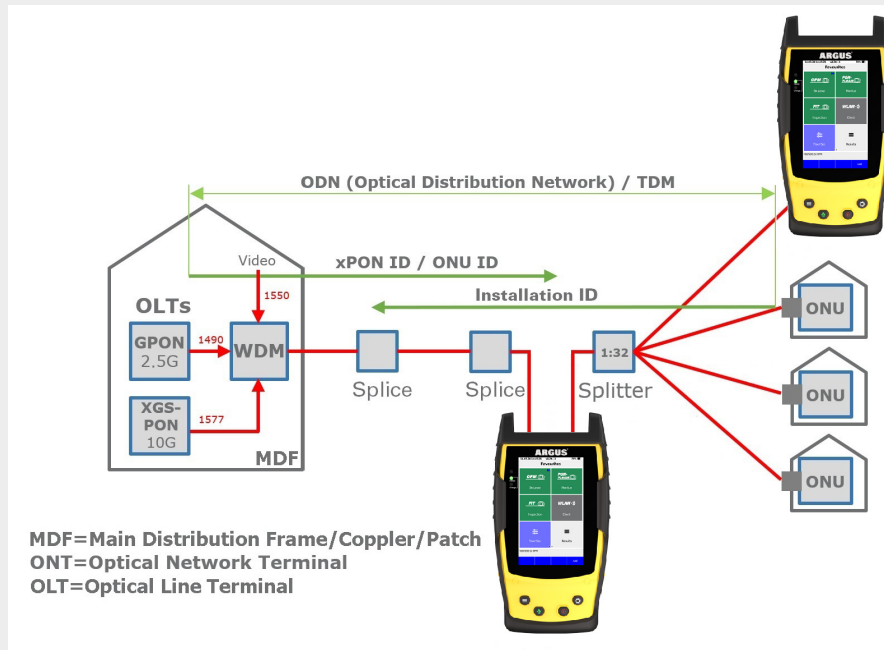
ARGUS
Favourites

ODN (Optical Distribution Network) / TDM

Video
xPON ID / ONU ID
1550
Installation ID

OLTs
GPON
2.5G
1490
WDM
XGS-PON
10G
1577
MDF

Splice
Splice
1:32
Splitter

ONU
ONU
ONU

ARGUS
Favourites

MDF=Main Distribution Frame/Coppler/Patch
ONT=Optical Network Terminal
OLT=Optical Line Terminal